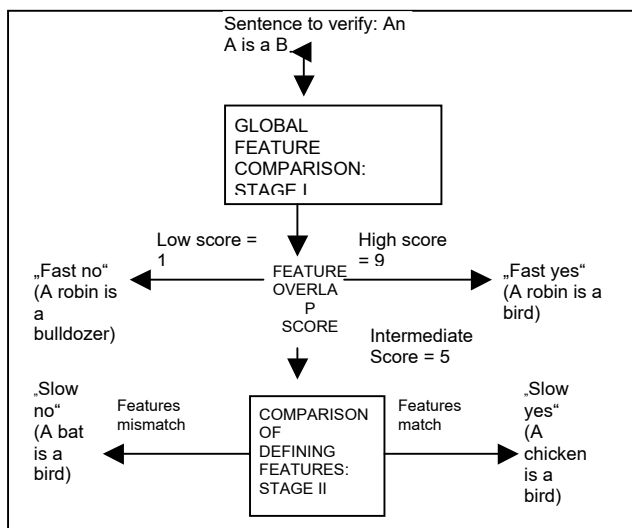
Sentence to verify: An A is a B

GLOBAL FEATURE COMPARISON: STAGE I

Low score = 1

High score = 9

„Fast no" (A robin is a bulldozer)

FEATURE OVERLAP SCORE

„Fast yes" (A robin is a bird)

Intermediate Score = 5

„Slow no" (A bat is a bird)

Features mismatch

COMPARISON OF DEFINING FEATURES: STAGE II

Features match

„Slow yes" (A chicken is a bird)